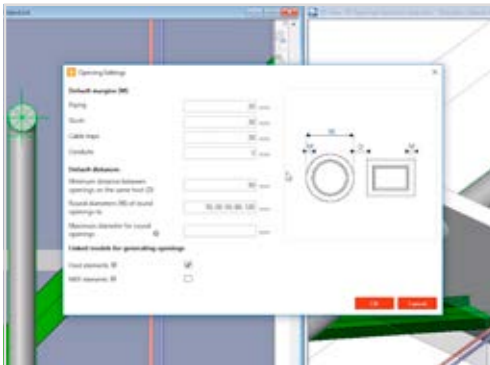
Opening Settings

Default margins (M)

Piping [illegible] mm

Ducts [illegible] mm

Cable trays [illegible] mm

Conduits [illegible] mm

Default distances

Minimum distance between openings on the same host (D) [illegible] mm

Round diameters (M) of round openings to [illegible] mm

Maximum diameter for round openings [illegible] mm

Linked models for generating openings

Host elements

MEP elements

M

D

M

M

OK

Cancel